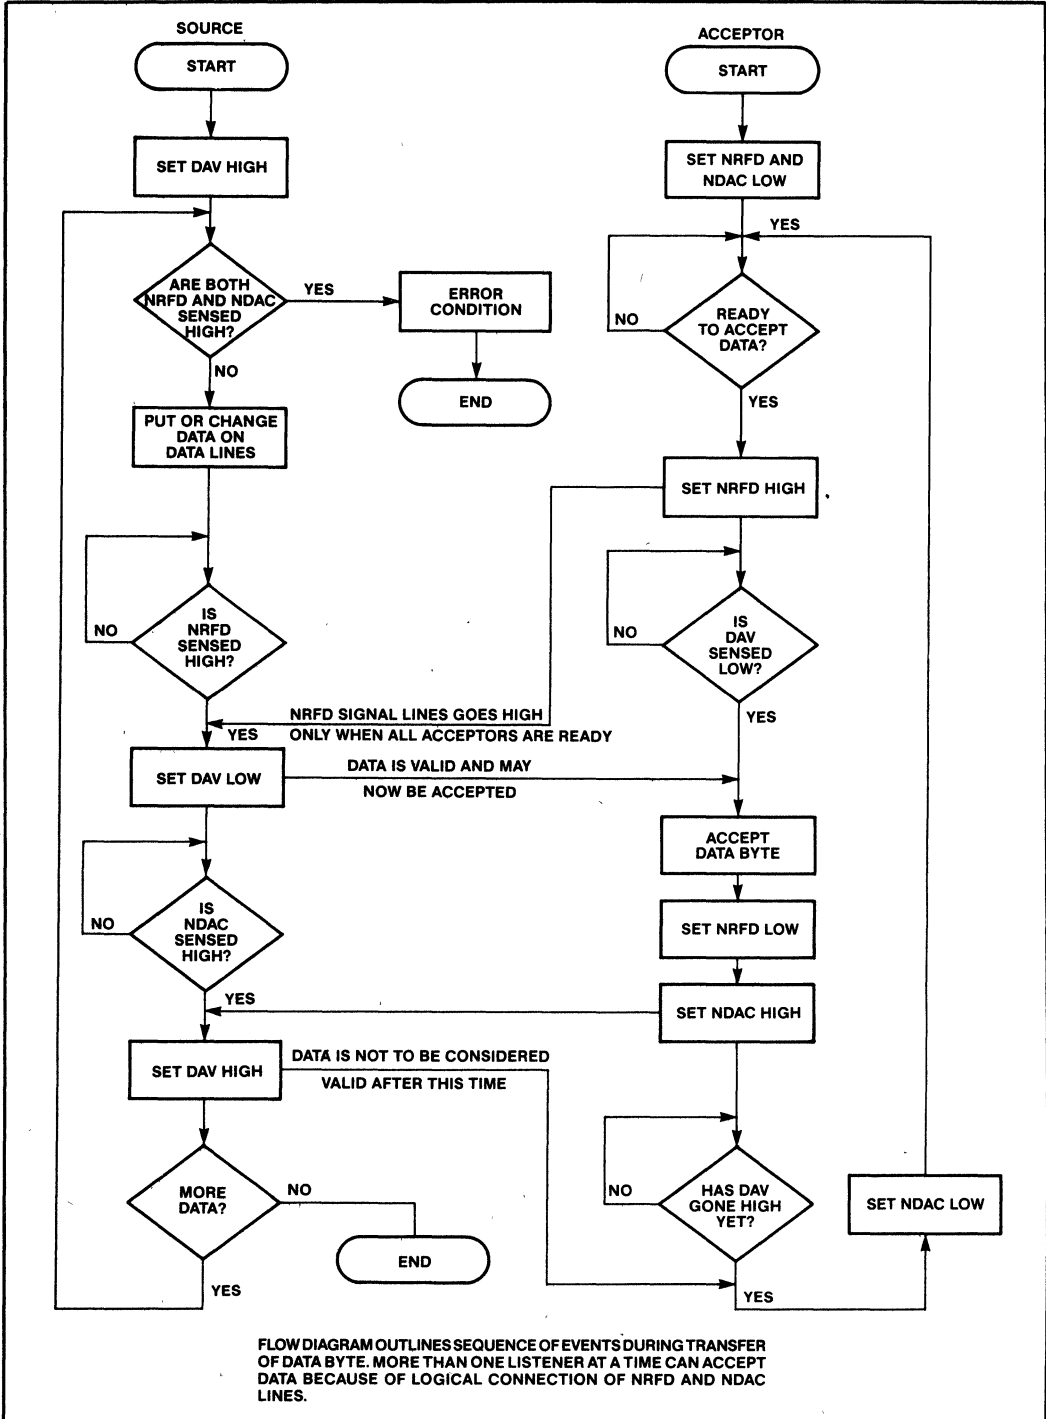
SOURCE

START

SET DAV HIGH

ARE BOTH NRFD AND NDAC SENSED HIGH?

YES

ERROR CONDITION

END

NO

PUT OR CHANGE DATA ON DATA LINES

NO

IS NRFD SENSED HIGH?

YES

SET DAV LOW

NO

IS NDAC SENSED HIGH?

YES

SET DAV HIGH

MORE DATA?

NO

END

YES

ACCEPTOR

START

SET NRFD AND NDAC LOW

YES

NO

READY TO ACCEPT DATA?

YES

SET NRFD HIGH

NO

IS DAV SENSED LOW?

YES

NRFD SIGNAL LINES GOES HIGH ONLY WHEN ALL ACCEPTORS ARE READY

DATA IS VALID AND MAY NOW BE ACCEPTED

ACCEPT DATA BYTE

SET NRFD LOW

SET NDAC HIGH

DATA IS NOT TO BE CONSIDERED VALID AFTER THIS TIME

NO

HAS DAV GONE HIGH YET?

YES

SET NDAC LOW

FLOW DIAGRAM OUTLINES SEQUENCE OF EVENTS DURING TRANSFER OF DATA BYTE. MORE THAN ONE LISTENER AT A TIME CAN ACCEPT DATA BECAUSE OF LOGICAL CONNECTION OF NRFD AND NDAC LINES.